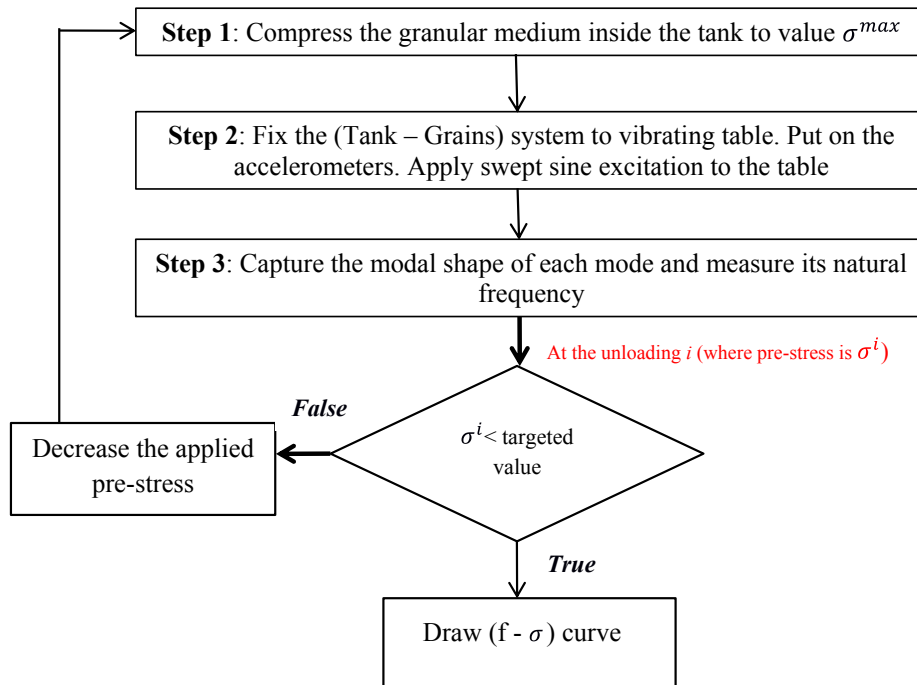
**Step 1**: Compress the granular medium inside the tank to value $\sigma^{max}$

**Step 2**: Fix the (Tank – Grains) system to vibrating table. Put on the accelerometers. Apply swept sine excitation to the table

**Step 3**: Capture the modal shape of each mode and measure its natural frequency

At the unloading *i* (where pre-stress is $\sigma^{i}$)

$\sigma^{i}$< targeted value

*False*

Decrease the applied pre-stress

*True*

Draw (f - $\sigma$) curve